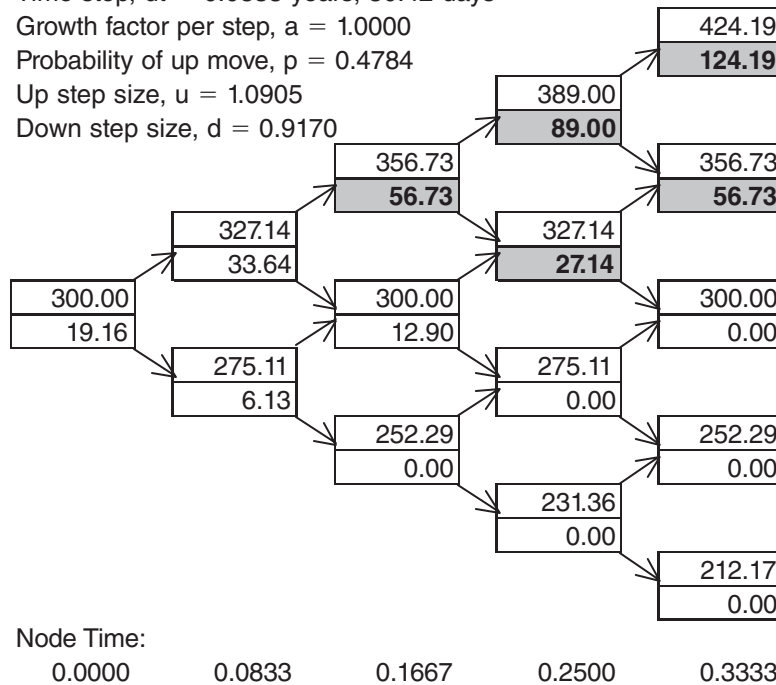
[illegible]
Growth factor per step, a = 1.0000
Probability of up move, p = 0.4784
Up step size, u = 1.0905
Down step size, d = 0.9170

424.19
124.19

389.00
89.00

356.73
56.73

356.73
56.73

327.14
33.64

327.14
27.14

300.00
19.16

300.00
12.90

300.00
0.00

275.11
6.13

275.11
0.00

252.29
0.00

252.29
0.00

231.36
0.00

212.17
0.00

Node Time:
0.0000 0.0833 0.1667 0.2500 0.3333